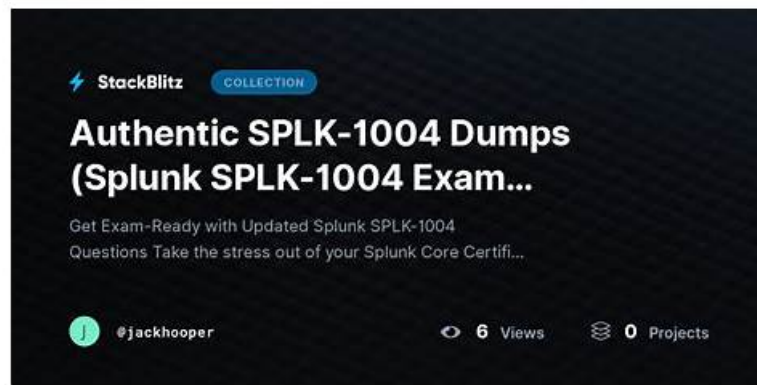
StackBlitz COLLECTION

Authentic SPLK-1004 Dumps (Splunk SPLK-1004 Exam...

Get Exam-Ready with Updated Splunk SPLK-1004 Questions Take the stress out of your Splunk Core Certifi...

J @jackhooper

6 Views 0 Projects